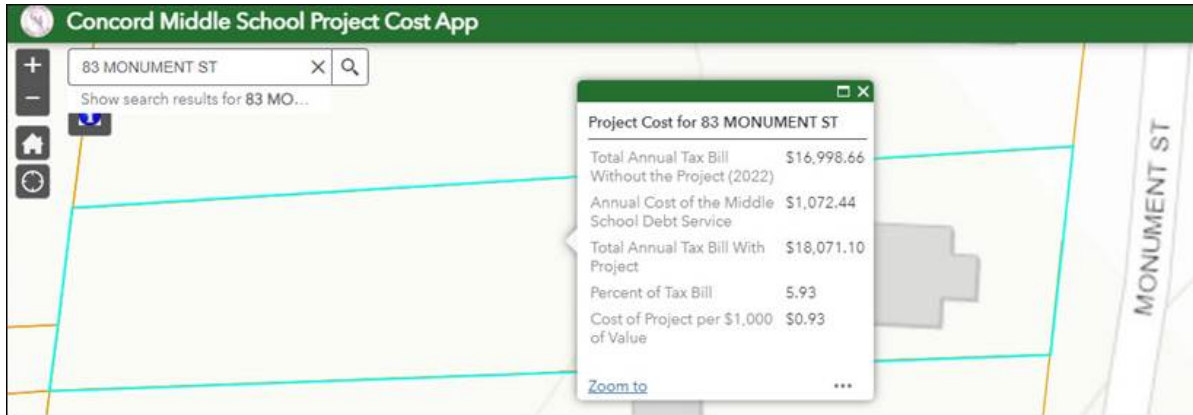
Concord Middle School Project Cost App

+
−

83 MONUMENT ST

Show search results for 83 MO...

Project Cost for 83 MONUMENT ST

| | |
|---|---|
| Total Annual Tax Bill Without the Project (2022) | $16,998.66 |
| Annual Cost of the Middle School Debt Service | $1,072.44 |
| Total Annual Tax Bill With Project | $18,071.10 |
| Percent of Tax Bill | 5.93 |
| Cost of Project per $1,000 of Value | $0.93 |

Zoom to

•••

MONUMENT ST